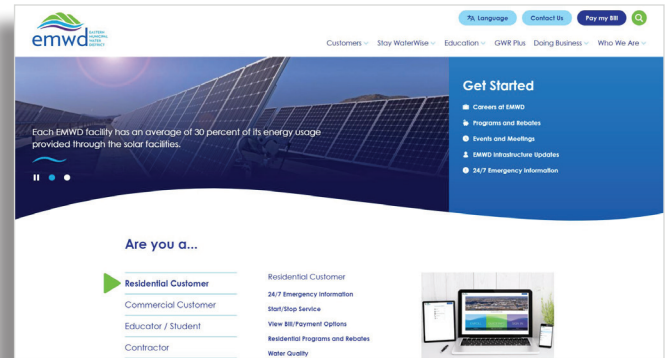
emwd EASTERN MUNICIPAL WATER DISTRICT

Language Contact Us Pay my Bill

Customers Stay WaterWise Education GWR Plus Doing Business Who We Are

Each EMWD facility has an average of 30 percent of its energy usage provided through the solar facilities.

Get Started

Careers at EMWD

Programs and Rebates

Events and Meetings

EMWD Infrastructure Updates

24/7 Emergency Information

Are you a...

Residential Customer

Commercial Customer

Educator / Student

Contractor

Residential Customer

24/7 Emergency Information

Start/Stop Service

View Bill/Payment Options

Residential Programs and Rebates

Water Quality